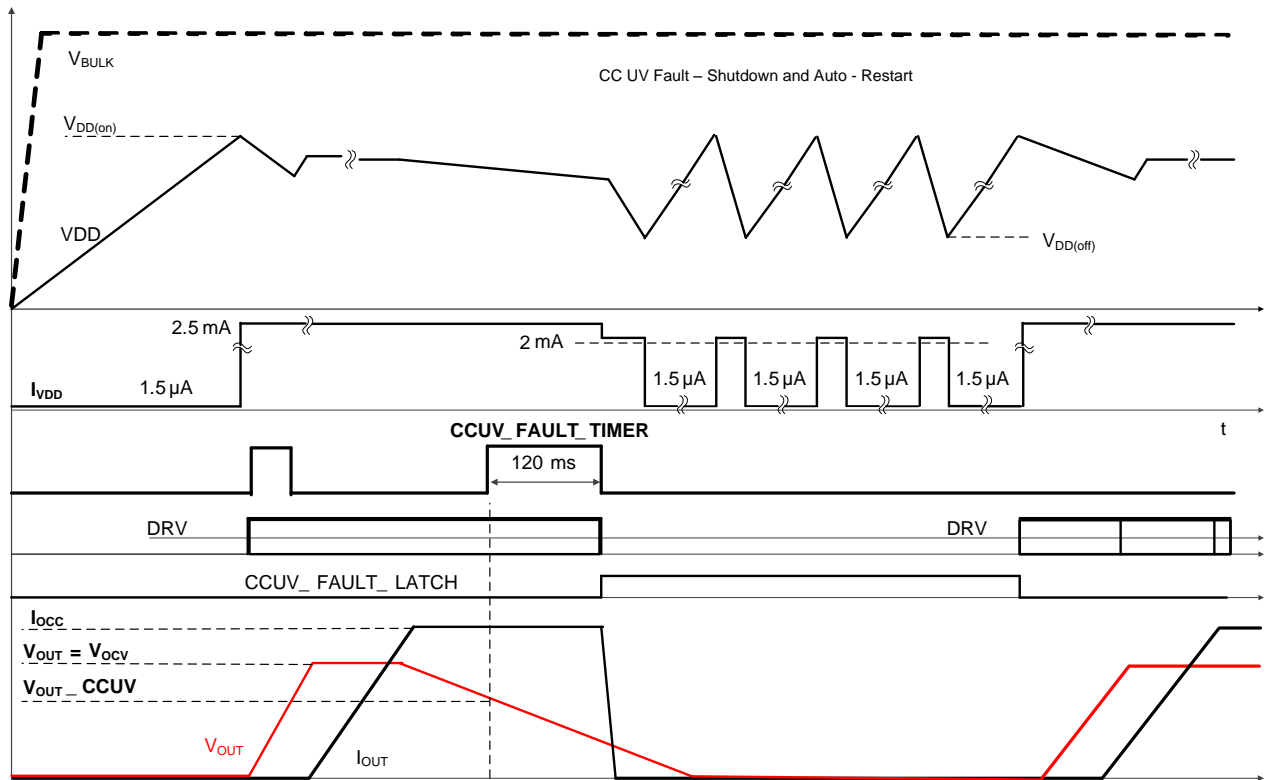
$V_{BULK}$

CC UV Fault – Shutdown and Auto - Restart

$V_{DD(on)}$

VDD

$V_{DD(off)}$

2.5 mA

2 mA

$I_{VDD}$

1.5 μA

1.5 μA

1.5 μA

1.5 μA

1.5 μA

CCUV_ FAULT_TIMER

t

120 ms

DRV

DRV

CCUV_ FAULT_ LATCH

$I_{OCC}$

$V_{OUT}$ = $V_{OCV}$

$V_{OUT}$ _ CCUV

$V_{OUT}$

$I_{OUT}$